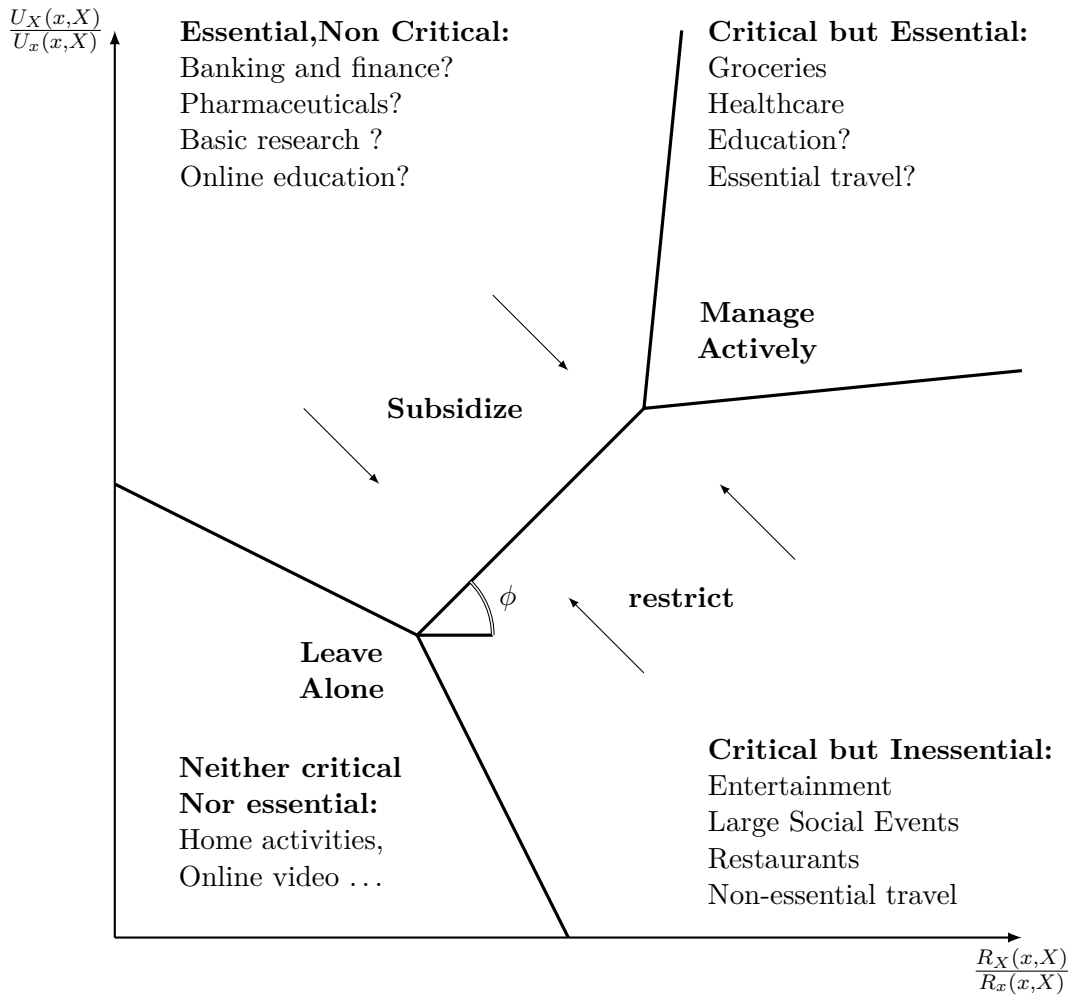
$\frac{U_X(x,X)}{U_x(x,X)}$

**Essential,Non Critical:**
Banking and finance?
Pharmaceuticals?
Basic research ?
Online education?

**Critical but Essential:**
Groceries
Healthcare
Education?
Essential travel?

**Manage Actively**

**Subsidize**

$\phi$

**restrict**

**Leave Alone**

**Neither critical Nor essential:**
Home activities,
Online video . . .

**Critical but Inessential:**
Entertainment
Large Social Events
Restaurants
Non-essential travel

$\frac{R_X(x,X)}{R_x(x,X)}$